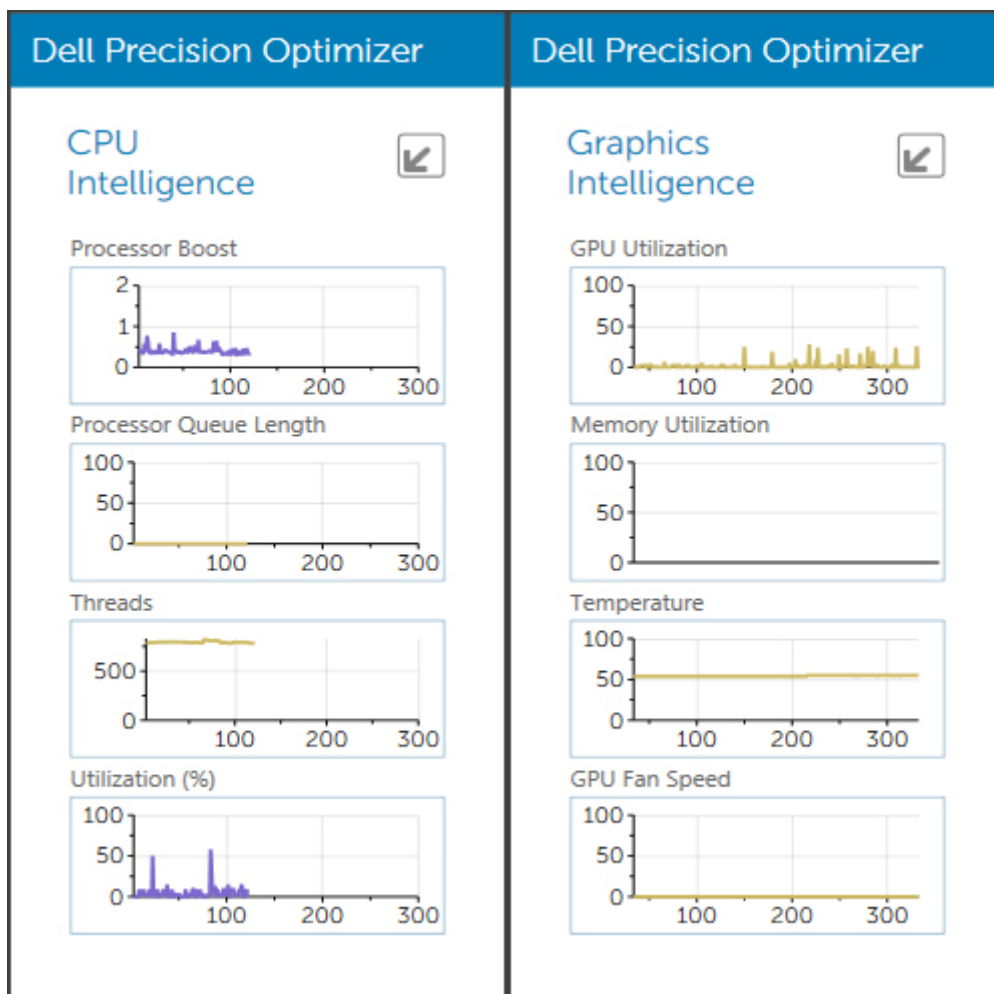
Dell Precision Optimizer

CPU Intelligence

Processor Boost

2
1
0
100 200 300

Processor Queue Length

100
50
0
100 200 300

Threads

500
0
100 200 300

Utilization (%)

100
50
0
100 200 300

Dell Precision Optimizer

Graphics Intelligence

GPU Utilization

100
50
0
100 200 300

Memory Utilization

100
50
0

Temperature

100
50
0
100 200 300

GPU Fan Speed

100
50
0
100 200 300